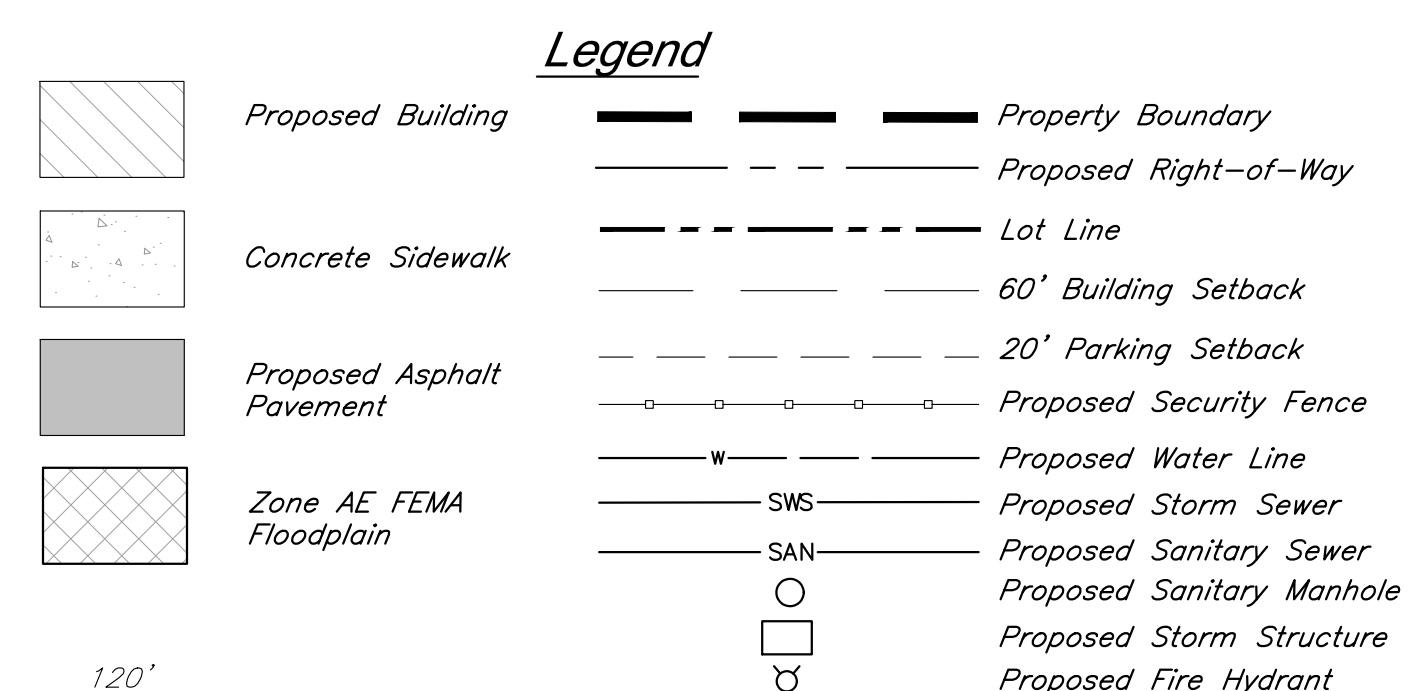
Legend

Proposed Building

Concrete Sidewalk

Proposed Asphalt Pavement

Zone AE FEMA Floodplain

Property Boundary

Proposed Right-of-Way

Lot Line

60' Building Setback

20' Parking Setback

Proposed Security Fence

W

Proposed Water Line

SWS

Proposed Storm Sewer

SAN

Proposed Sanitary Sewer

Proposed Sanitary Manhole

Proposed Storm Structure

Proposed Fire Hydrant

120'